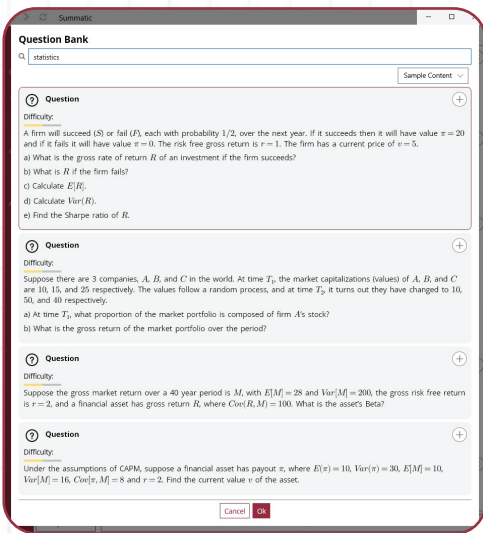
Summatic

Question Bank

statistics

Sample Content

? Question

Difficulty:

A firm will succeed ($S$) or fail ($F$), each with probability $1/2$, over the next year. If it succeeds then it will have value $\pi = 20$ and if it fails it will have value $\pi = 0$. The risk free gross return is $r = 1$. The firm has a current price of $v = 5$.

a) What is the gross rate of return $R$ of an investment if the firm succeeds?

b) What is $R$ if the firm fails?

c) Calculate $E[R]$.

d) Calculate $Var(R)$.

e) Find the Sharpe ratio of $R$.

? Question

Difficulty:

Suppose there are 3 companies, $A$, $B$, and $C$ in the world. At time $T_1$, the market capitalizations (values) of $A$, $B$, and $C$ are 10, 15, and 25 respectively. The values follow a random process, and at time $T_2$, it turns out they have changed to 10, 50, and 40 respectively.

a) At time $T_1$, what proportion of the market portfolio is composed of firm $A$'s stock?

b) What is the gross return of the market portfolio over the period?

? Question

Difficulty:

Suppose the gross market return over a 40 year period is $M$, with $E[M] = 28$ and $Var[M] = 200$, the gross risk free return is $r = 2$, and a financial asset has gross return $R$, where $Cov(R, M) = 100$. What is the asset's Beta?

? Question

Difficulty:

Under the assumptions of CAPM, suppose a financial asset has payout $\pi$, where $E(\pi) = 10$, $Var(\pi) = 30$, $E[M] = 10$, $Var[M] = 16$, $Cov[\pi, M] = 8$ and $r = 2$. Find the current value $v$ of the asset.

Cancel Ok